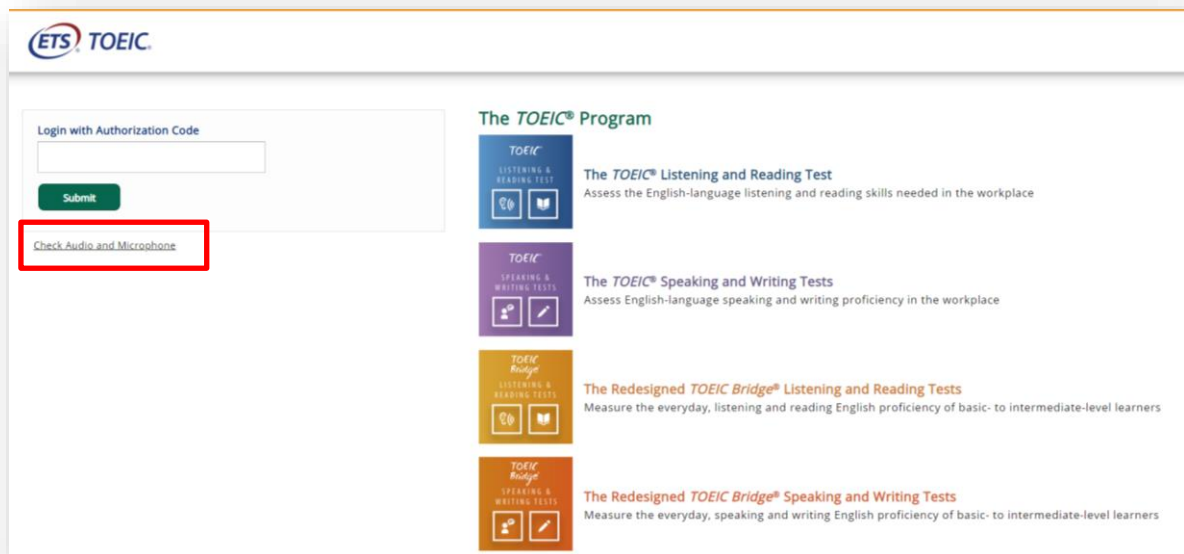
ETS TOEIC.

Login with Authorization Code

Submit

Check Audio and Microphone

The TOEIC® Program

TOEIC LISTENING & READING TEST

The TOEIC® Listening and Reading Test
Assess the English-language listening and reading skills needed in the workplace

TOEIC SPEAKING & WRITING TESTS

The TOEIC® Speaking and Writing Tests
Assess English-language speaking and writing proficiency in the workplace

TOEIC Bridge LISTENING & READING TESTS

The Redesigned TOEIC Bridge® Listening and Reading Tests
Measure the everyday, listening and reading English proficiency of basic- to intermediate-level learners

TOEIC Bridge SPEAKING & WRITING TESTS

The Redesigned TOEIC Bridge® Speaking and Writing Tests
Measure the everyday, speaking and writing English proficiency of basic- to intermediate-level learners